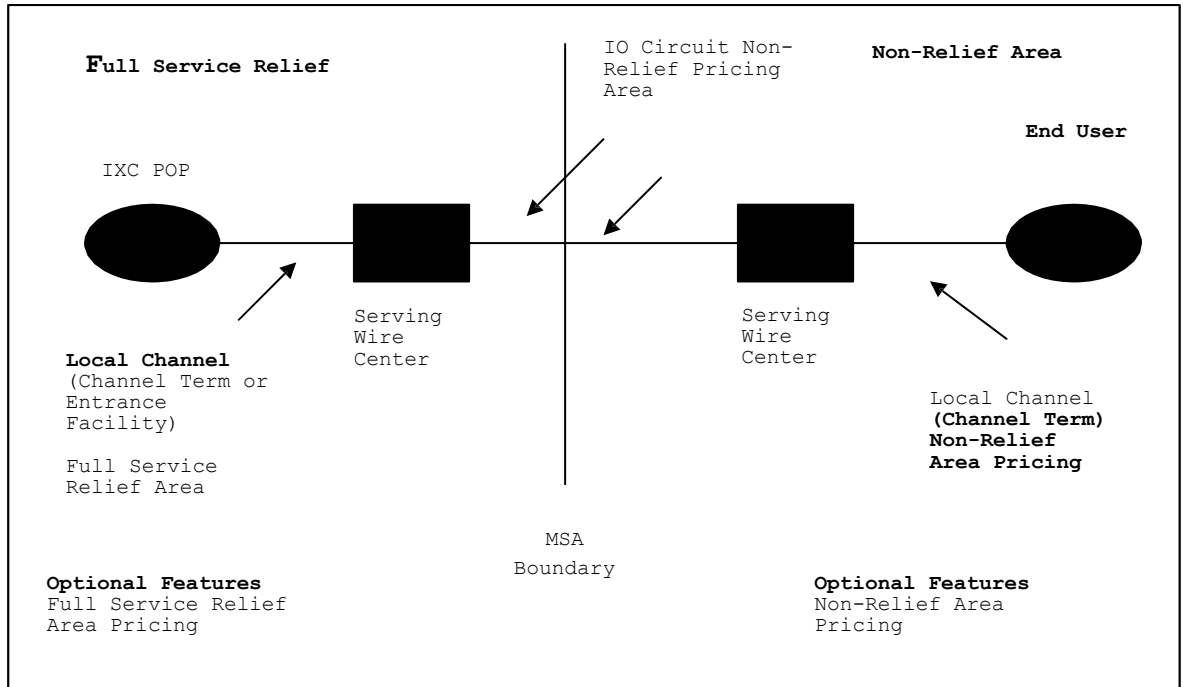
Full Service Relief

IO Circuit Non-Relief Pricing Area

Non-Relief Area

End User

IXC POP

Serving Wire Center

Serving Wire Center

Local Channel (Channel Term or Entrance Facility)

Full Service Relief Area

Local Channel (Channel Term) Non-Relief Area Pricing

MSA Boundary

Optional Features Full Service Relief Area Pricing

Optional Features Non-Relief Area Pricing